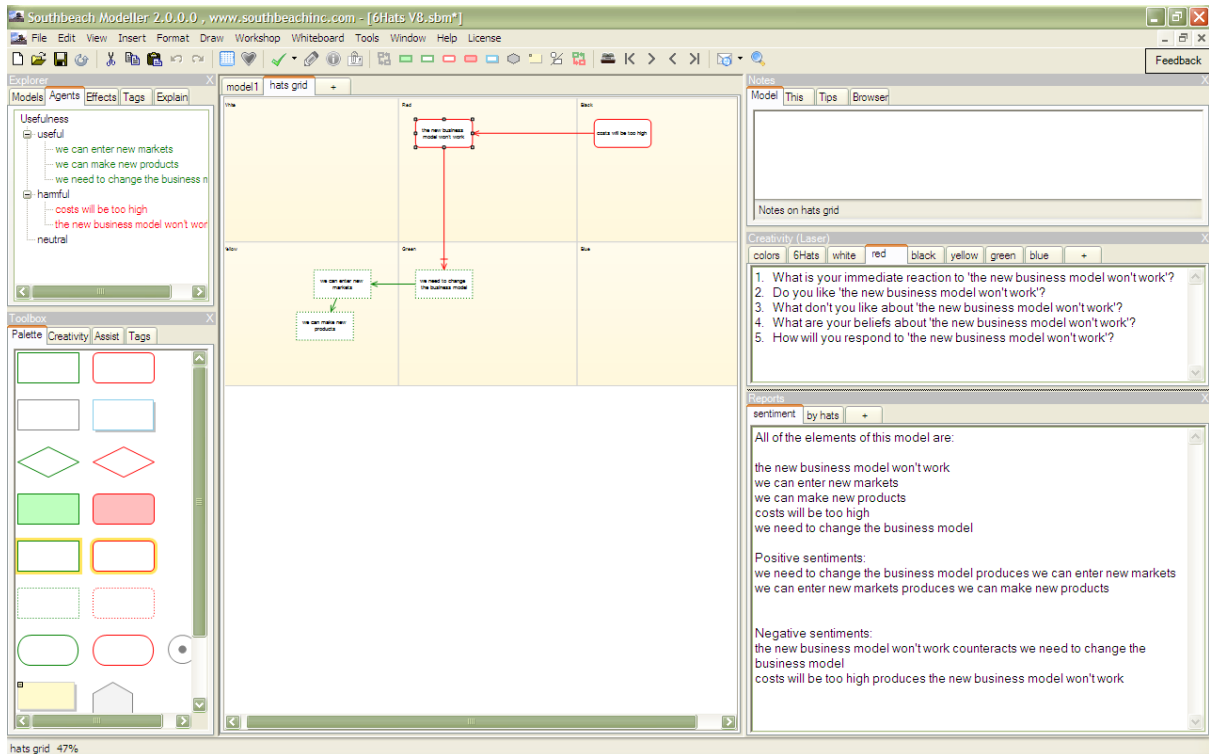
Southbeach Modeller 2.0.0.0 , www.southbeachinc.com - [6Hats V8.sbm*]

File Edit View Insert Format Draw Workshop Whiteboard Tools Window Help License

Feedback

Explorer

Models Agents Effects Tags Explain

Usefulness
useful
we can enter new markets
we can make new products
we need to change the business m
harmful
costs will be too high
the new business model won't wor
neutral

Toolbox

Palette Creativity Assist Tags

model1 hats grid +

White

Red

Black

the new business model won't work

costs will be too high

Yellow

Green

Blue

we can enter new markets

we need to change the business model

we can make new products

Notes

Model This Tips Browser

Notes on hats grid

Creativity (Laser)

colors 6Hats white red black yellow green blue +

1. What is your immediate reaction to 'the new business model won't work'?
2. Do you like 'the new business model won't work'?
3. What don't you like about 'the new business model won't work'?
4. What are your beliefs about 'the new business model won't work'?
5. How will you respond to 'the new business model won't work'?

Reports

sentiment by hats +

All of the elements of this model are:

the new business model won't work
we can enter new markets
we can make new products
costs will be too high
we need to change the business model

Positive sentiments:
we need to change the business model produces we can enter new markets
we can enter new markets produces we can make new products

Negative sentiments:
the new business model won't work counteracts we need to change the business model
costs will be too high produces the new business model won't work

hats grid 47%